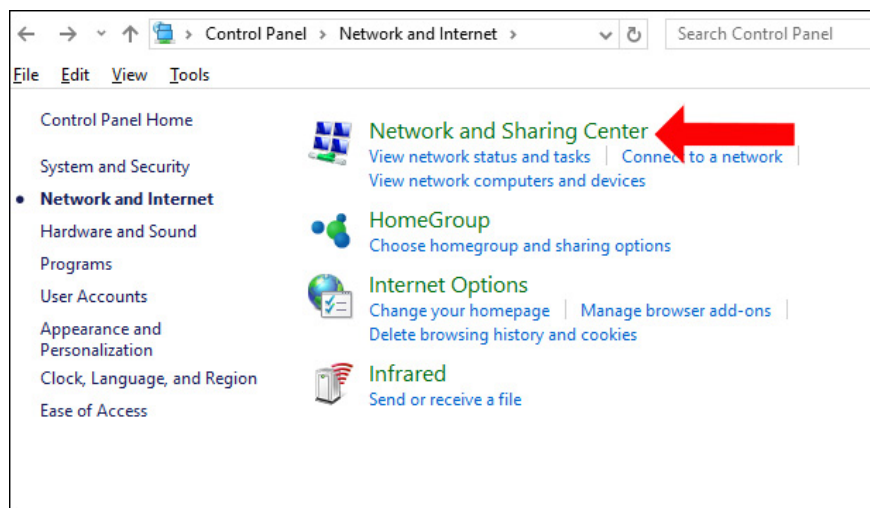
Control Panel > Network and Internet >

Search Control Panel

File Edit View Tools

Control Panel Home

System and Security

Network and Internet

Hardware and Sound

Programs

User Accounts

Appearance and Personalization

Clock, Language, and Region

Ease of Access

Network and Sharing Center
View network status and tasks | Connect to a network
View network computers and devices

HomeGroup
Choose homegroup and sharing options

Internet Options
Change your homepage | Manage browser add-ons
Delete browsing history and cookies

Infrared
Send or receive a file